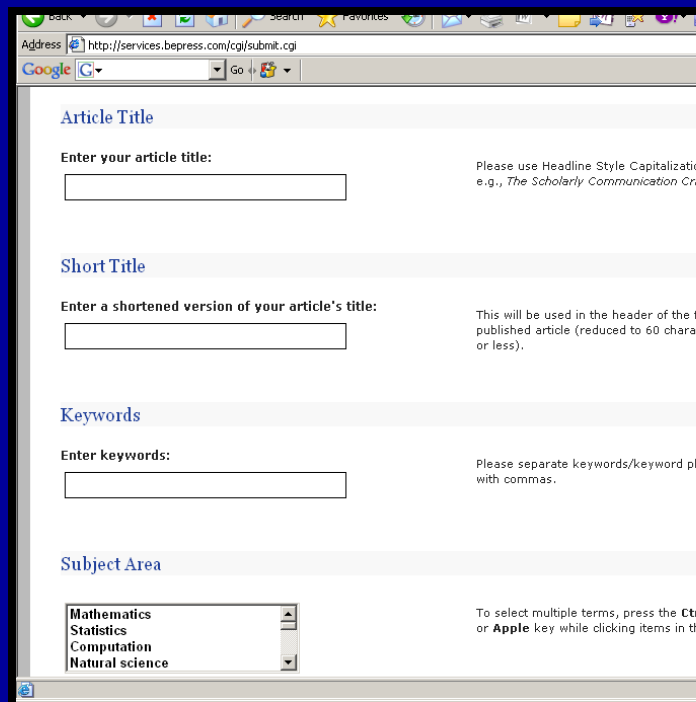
Back Search Favorites

Address http://services.bepress.com/cgi/submit.cgi

Google G Go

Article Title

Enter your article title:

Please use Headline Style Capitalizati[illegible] e.g., *The Scholarly Communication Cr*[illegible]

Short Title

Enter a shortened version of your article's title:

This will be used in the header of the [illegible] published article (reduced to 60 chara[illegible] or less).

Keywords

Enter keywords:

Please separate keywords/keyword p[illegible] with commas.

Subject Area

Mathematics
Statistics
Computation
Natural science

To select multiple terms, press the **Ct**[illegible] or **Apple** key while clicking items in th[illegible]